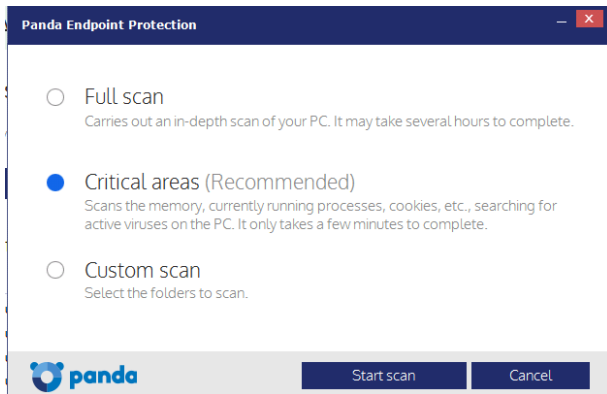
Panda Endpoint Protection

Full scan
Carries out an in-depth scan of your PC. It may take several hours to complete.

Critical areas (Recommended)
Scans the memory, currently running processes, cookies, etc., searching for active viruses on the PC. It only takes a few minutes to complete.

Custom scan
Select the folders to scan.

panda

Start scan

Cancel